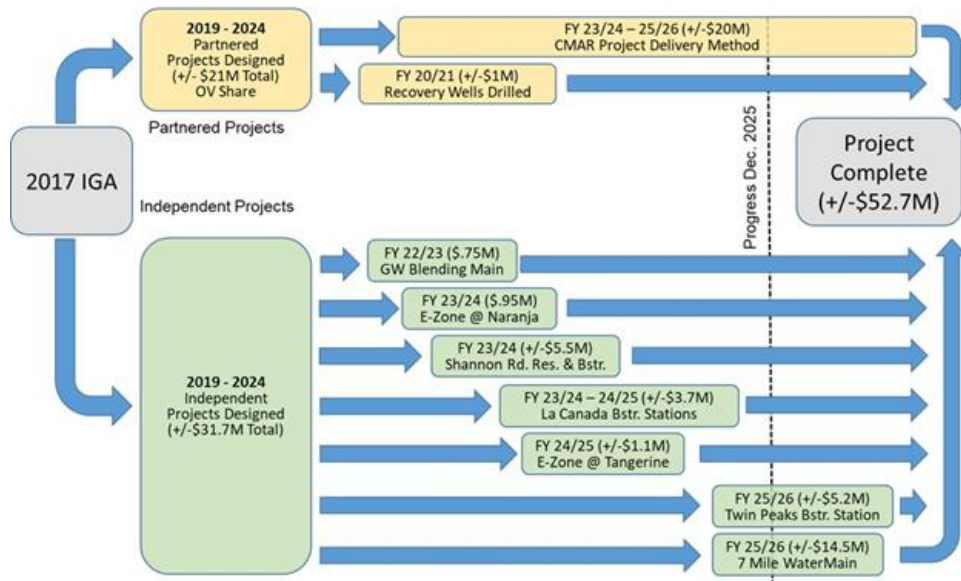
2017 IGA

2019 - 2024
Partnered Projects Designed (+/- \$21M Total) OV Share

Partnered Projects

FY 23/24 – 25/26 (+/-\$20M)
CMAR Project Delivery Method

FY 20/21 (+/-\$1M)
Recovery Wells Drilled

Progress Dec. 2025

Project Complete (+/-\$52.7M)

Independent Projects

2019 - 2024
Independent Projects Designed (+/-\$31.7M Total)

FY 22/23 (\$.75M)
GW Blending Main

FY 23/24 (\$.95M)
E-Zone @ Naranja

FY 23/24 (+/-\$5.5M)
Shannon Rd. Res. & Bstr.

FY 23/24 – 24/25 (+/-\$3.7M)
La Canada Bstr. Stations

FY 24/25 (+/-\$1.1M)
E-Zone @ Tangerine

FY 25/26 (+/-\$5.2M)
Twin Peaks Bstr. Station

FY 25/26 (+/-\$14.5M)
7 Mile WaterMain